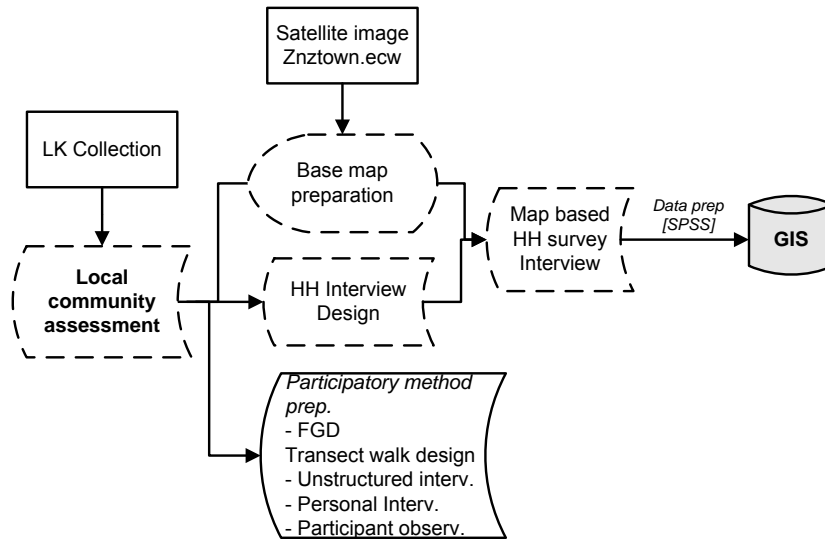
Satellite image
Znztown.ecw

LK Collection

Base map preparation

Local community assessment

HH Interview Design

Map based HH survey Interview

Data prep [SPSS]

GIS

Participatory method prep.
- FGD
Transect walk design
- Unstructured interv.
- Personal Interv.
- Participant observ.